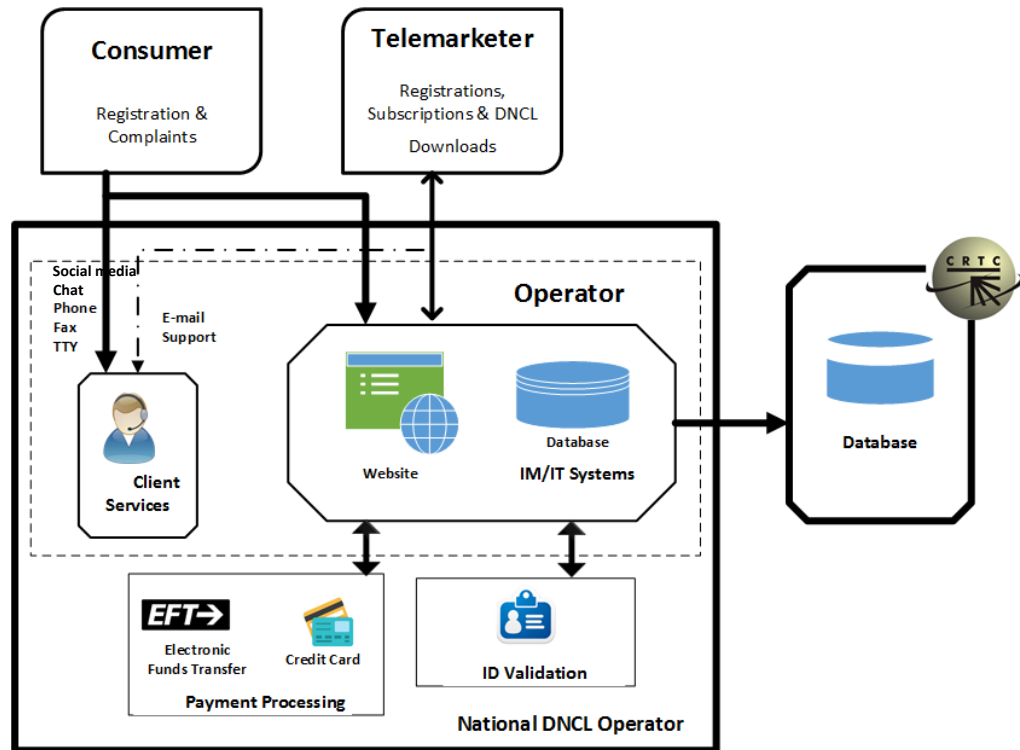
Consumer

Registration & Complaints

Telemarketer

Registrations, Subscriptions & DNCL Downloads

Social media
Chat
Phone
Fax
TTY

E-mail Support

Operator

CRTC

Database

Website

IM/IT Systems

Database

Client Services

EFT

Electronic Funds Transfer

Credit Card

Payment Processing

ID Validation

National DNCL Operator